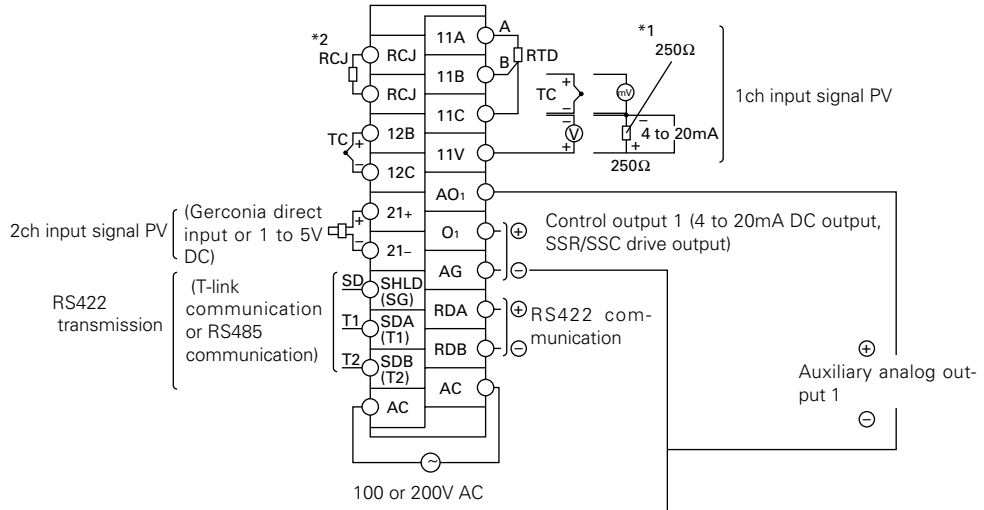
*2
RCJ
RCJ
RCJ
11A
A
11B
B
RTD
11C
*1
250Ω
TC
mV
V
4 to 20mA
250Ω
1ch input signal PV
TC
12B
12C
11V
AO1
2ch input signal PV
(Gerconia direct input or 1 to 5V DC)
21+
21–
O1
Control output 1 (4 to 20mA DC output, SSR/SSC drive output)
AG
RS422 transmission
(T-link communication or RS485 communication)
SD
SHLD (SG)
T1
SDA (T1)
T2
SDB (T2)
RDA
RDB
RS422 communication
AC
AC
Auxiliary analog output 1
100 or 200V AC